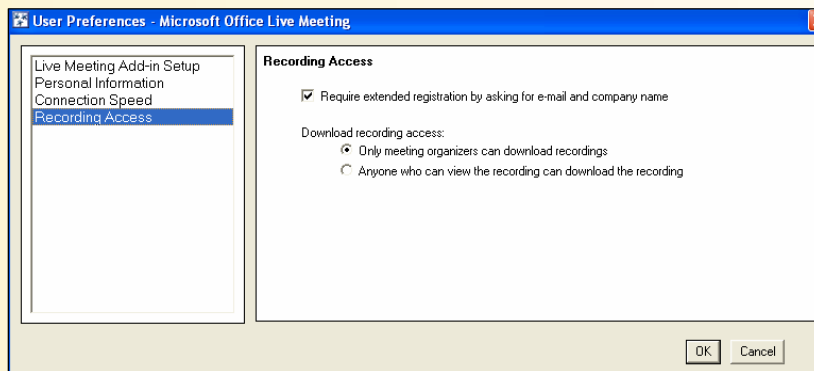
User Preferences - Microsoft Office Live Meeting

Live Meeting Add-in Setup
Personal Information
Connection Speed
Recording Access

Recording Access

Require extended registration by asking for e-mail and company name

Download recording access:
Only meeting organizers can download recordings
Anyone who can view the recording can download the recording

OK
Cancel